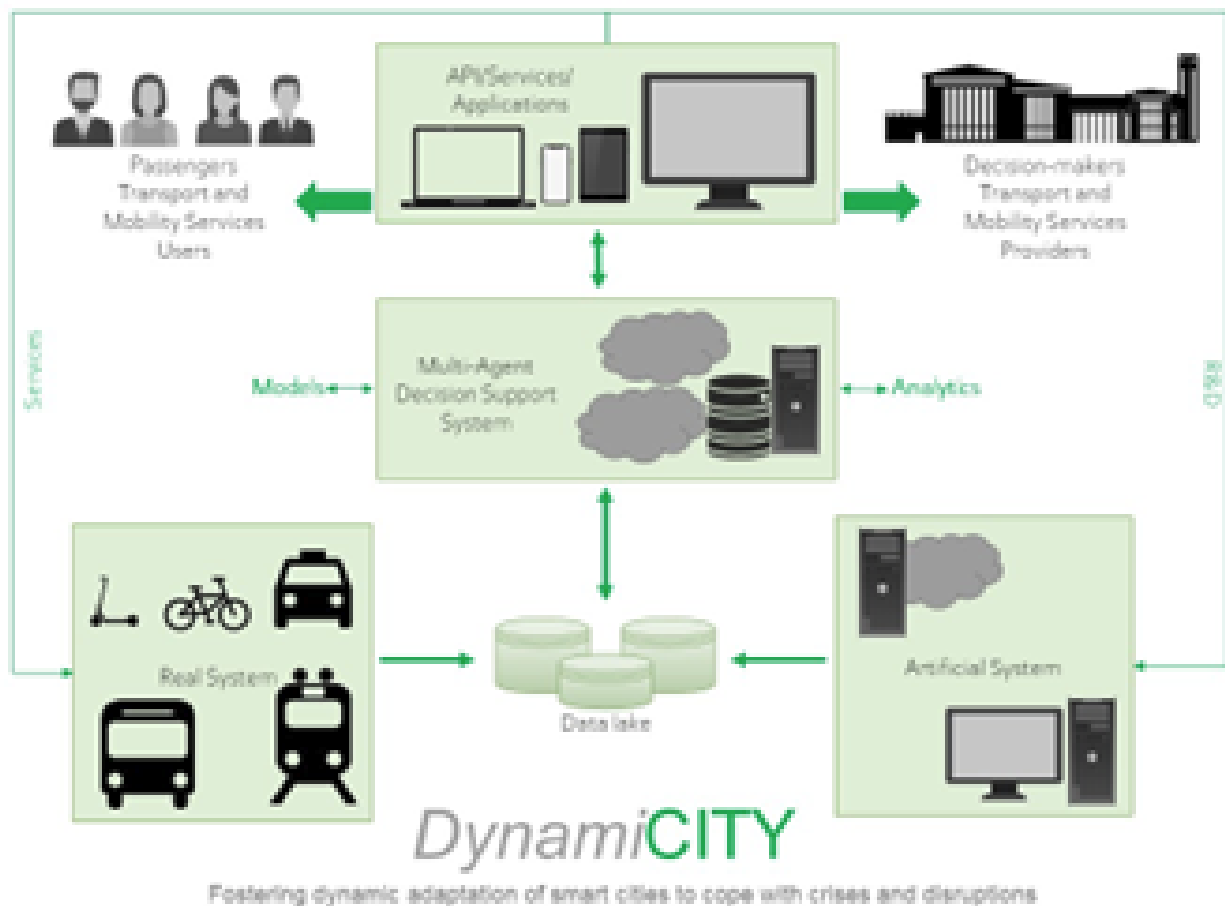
API/Services/ Applications

Passengers Transport and Mobility Services Users

Decision-makers Transport and Mobility Services Providers

Services

Models

Multi-Agent Decision Support System

Analytics

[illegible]

Real System

Data lake

Artificial System

DynamiCITY

Fostering dynamic adaptation of smart cities to cope with crises and disruptions